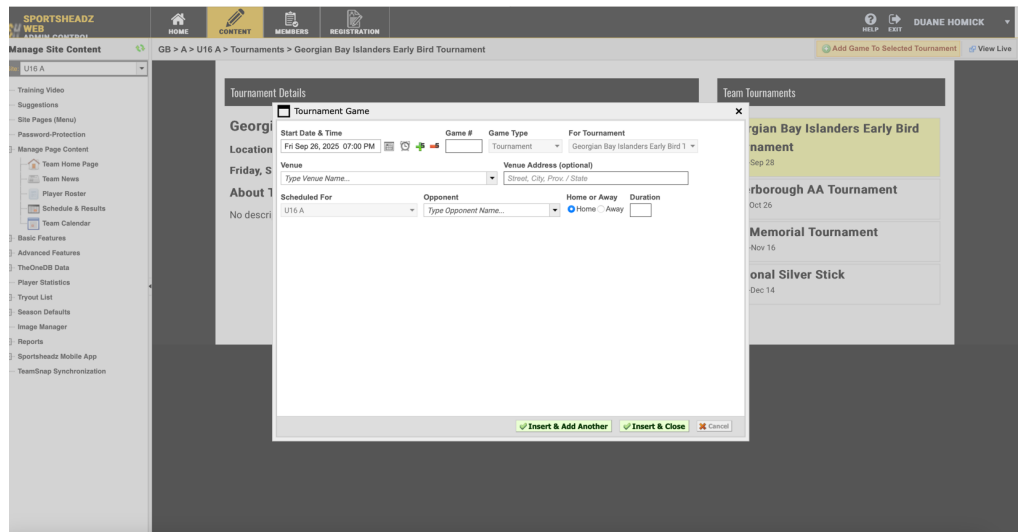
SPORTSHEADZ WEB ADMIN CONTROL

HOME CONTENT MEMBERS REGISTRATION

HELP EXIT DUANE HOMICK

Manage Site Content

GB > A > U16 A > Tournaments > Georgian Bay Islanders Early Bird Tournament

Add Game To Selected Tournament View Live

U16 A

Training Video
Suggestions
Site Pages (Menu)
Password-Protection
Manage Page Content
Team Home Page
Team News
Player Roster
Schedule & Results
Team Calendar
Basic Features
Advanced Features
TheOneDB Data
Player Statistics
Tryout List
Season Defaults
Image Manager
Reports
Sportsheadz Mobile App
TeamSnap Synchronization

Tournament Details

Georgi
Location
Friday, S
About T
No descri

Team Tournaments

rgian Bay Islanders Early Bird nament
Sep 28

erborough AA Tournament
Oct 26

Memorial Tournament
Nov 16

onal Silver Stick
Dec 14

Tournament Game

Start Date & Time
Fri Sep 26, 2025 07:00 PM

Game #

Game Type
Tournament

For Tournament
Georgian Bay Islanders Early Bird T

Venue
Type Venue Name...

Venue Address (optional)
Street, City, Prov. / State

Scheduled For
U16 A

Opponent
Type Opponent Name...

Home or Away
Home Away

Duration

Insert & Add Another Insert & Close Cancel